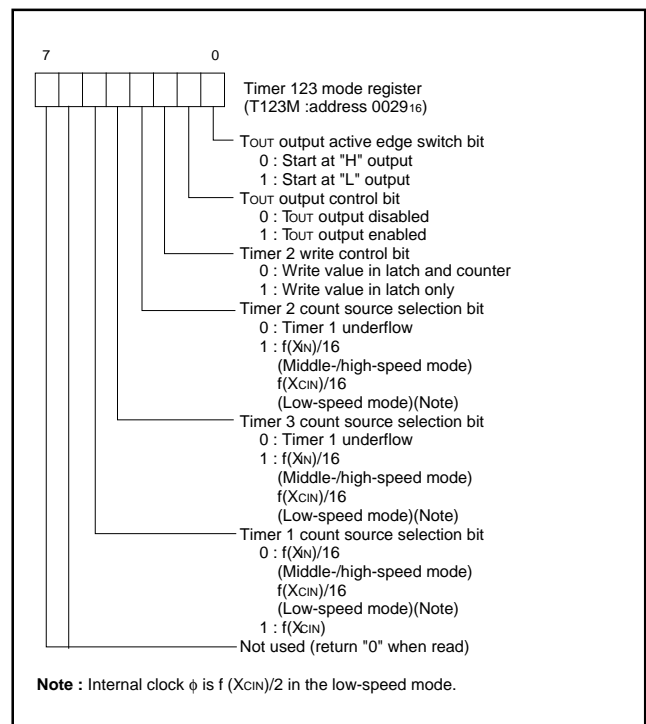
7 0

Timer 123 mode register
(T123M :address $0029_{16}$)

$T_{OUT}$ output active edge switch bit
0 : Start at "H" output
1 : Start at "L" output

$T_{OUT}$ output control bit
0 : $T_{OUT}$ output disabled
1 : $T_{OUT}$ output enabled

Timer 2 write control bit
0 : Write value in latch and counter
1 : Write value in latch only

Timer 2 count source selection bit
0 : Timer 1 underflow
1 : f($X_{IN}$)/16
(Middle-/high-speed mode)
f($X_{CIN}$)/16
(Low-speed mode)(Note)

Timer 3 count source selection bit
0 : Timer 1 underflow
1 : f($X_{IN}$)/16
(Middle-/high-speed mode)
f($X_{CIN}$)/16
(Low-speed mode)(Note)

Timer 1 count source selection bit
0 : f($X_{IN}$)/16
(Middle-/high-speed mode)
f($X_{CIN}$)/16
(Low-speed mode)(Note)
1 : f($X_{CIN}$)

Not used (return "0" when read)

**Note :** Internal clock $\phi$ is f ($X_{CIN}$)/2 in the low-speed mode.